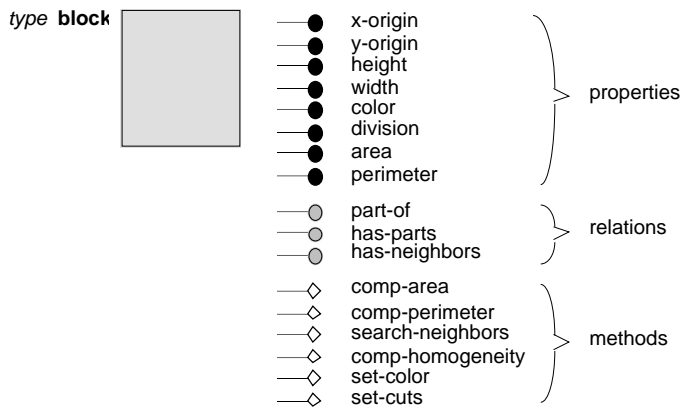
type block

x-origin
y-origin
height
width
color
division
area
perimeter

properties

part-of
has-parts
has-neighbors

relations

comp-area
comp-perimeter
search-neighbors
comp-homogeneity
set-color
set-cuts

methods